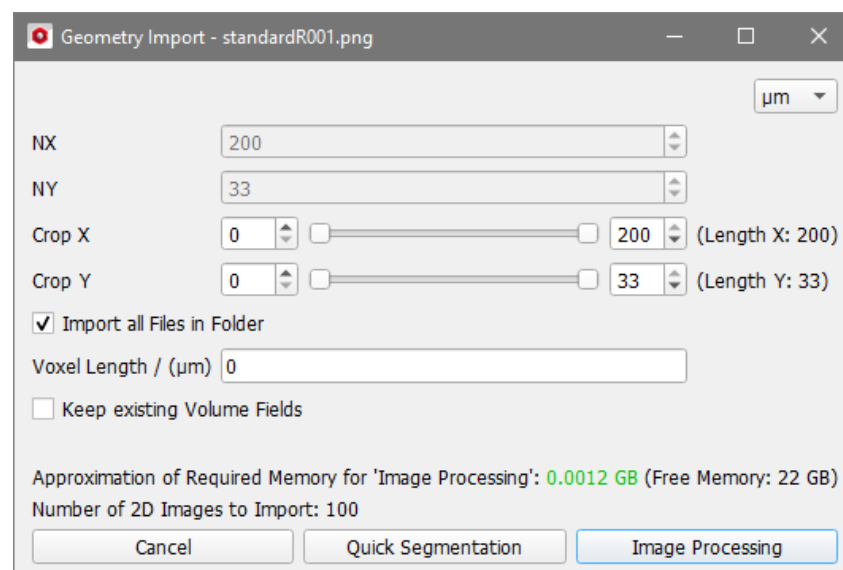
Geometry Import - standardR001.png

μm

NX 200

NY 33

Crop X 0 200 (Length X: 200)

Crop Y 0 33 (Length Y: 33)

Import all Files in Folder

Voxel Length / (μm) 0

Keep existing Volume Fields

Approximation of Required Memory for 'Image Processing': 0.0012 GB (Free Memory: 22 GB)

Number of 2D Images to Import: 100

Cancel | Quick Segmentation | Image Processing